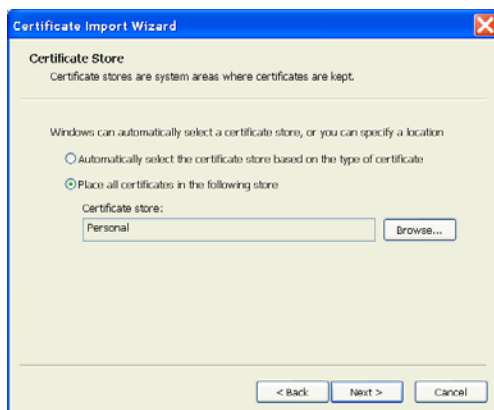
Certificate Import Wizard

Certificate Store
Certificate stores are system areas where certificates are kept.

Windows can automatically select a certificate store, or you can specify a location

Automatically select the certificate store based on the type of certificate

Place all certificates in the following store

Certificate store:

Personal

Browse...

< Back

Next >

Cancel